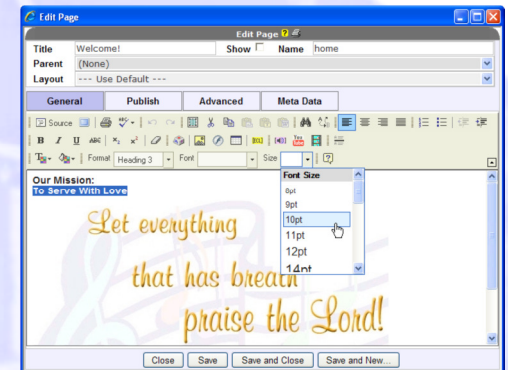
Edit Page

Edit Page

Title Welcome!
Show
Name home

Parent (None)

Layout --- Use Default ---

General
Publish
Advanced
Meta Data

Source

B I U ABC $x_2$ $x^2$

Format Heading 3
Font
Size

Font Size
8pt
9pt
10pt
11pt
12pt
14pt

Our Mission:
To Serve With Love

Let everything
that has breath
praise the Lord!

Close
Save
Save and Close
Save and New...